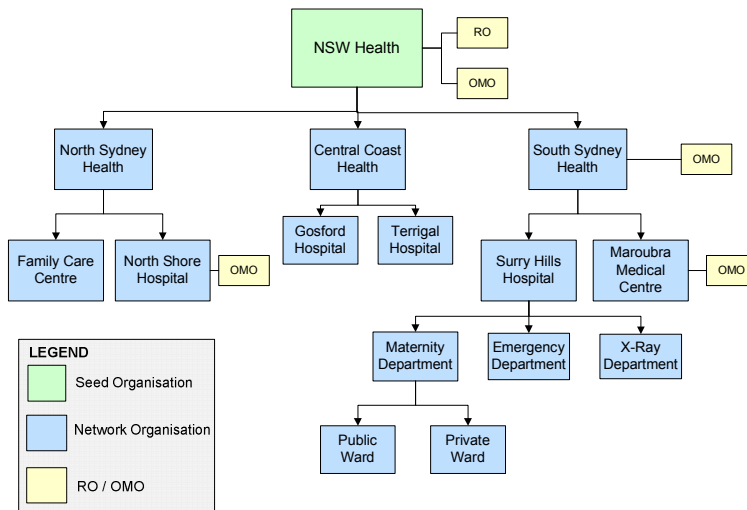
NSW Health

RO

OMO

North Sydney Health

Central Coast Health

South Sydney Health

OMO

Family Care Centre

North Shore Hospital

OMO

Gosford Hospital

Terrigal Hospital

Surry Hills Hospital

Maroubra Medical Centre

OMO

Maternity Department

Emergency Department

X-Ray Department

Public Ward

Private Ward

LEGEND

Seed Organisation

Network Organisation

RO / OMO